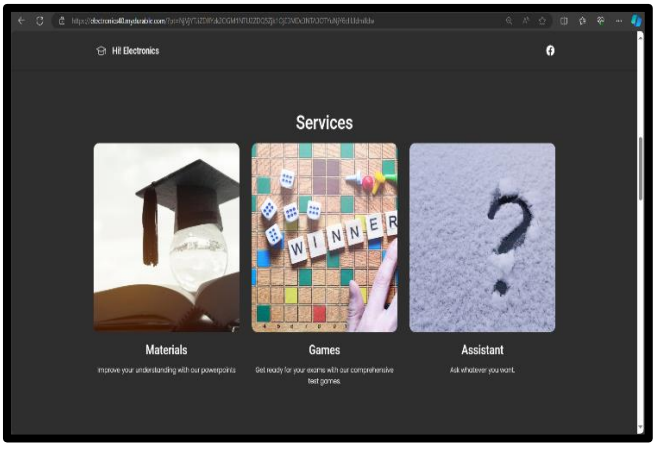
https://electronics40.mydurable.com/?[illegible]

Hi! Electronics

Services

W I N N E R

Materials

Improve your understanding with our powerpoints

Games

Get ready for your exams with our comprehensive test games.

Assistant

Ask whatever you want.